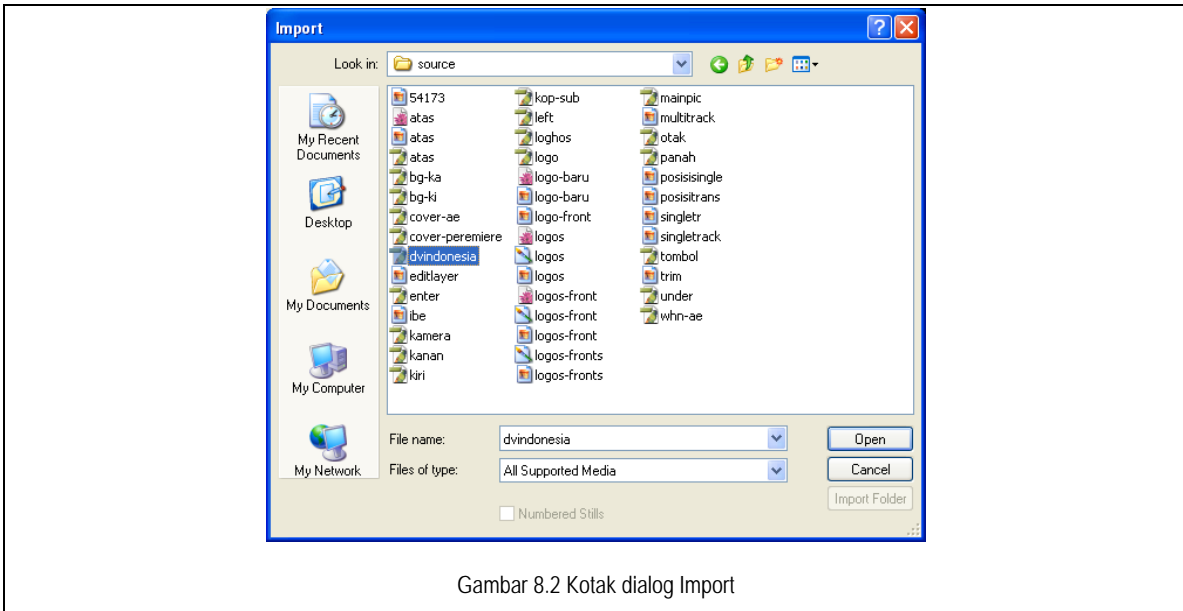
Import

Look in: source

My Recent Documents

Desktop

My Documents

My Computer

My Network

54173
atas
atas
atas
bg-ka
bg-ki
cover-ae
cover-peremiere
dvindonesia
editlayer
enter
ibe
kamera
kanan
kiri

kop-sub
left
loghos
logo
logo-baru
logo-baru
logo-front
logos
logos
logos
logos-front
logos-front
logos-front
logos-fronts
logos-fronts

mainpic
multitrack
otak
panah
posisisingle
posisitrans
singletr
singletrack
tombol
trim
under
whn-ae

File name: dvindonesia

Files of type: All Supported Media

Open

Cancel

Import Folder

Numbered Stills

Gambar 8.2 Kotak dialog Import